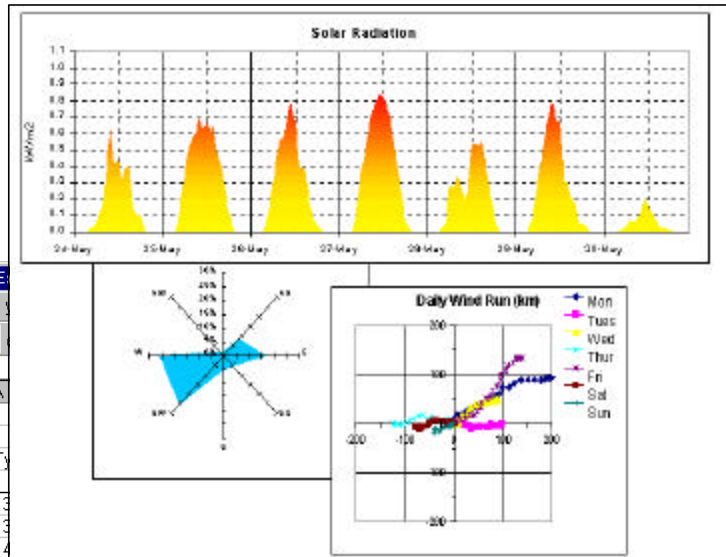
Solar Radiation

1.1
1.0
0.9
0.8
0.7
0.6
0.5
0.4
0.3
0.2
0.1
0.0

kW/m2

24-May 25-May 26-May 27-May 28-May 29-May 30-May

N
NW
NE
W
E
SW
SE
S

Daily Wind Run (km)

200
100
-200 -100 0 100 200
-100
-200

Mon
Tues
Wed
Thur
Fri
Sat
Sun